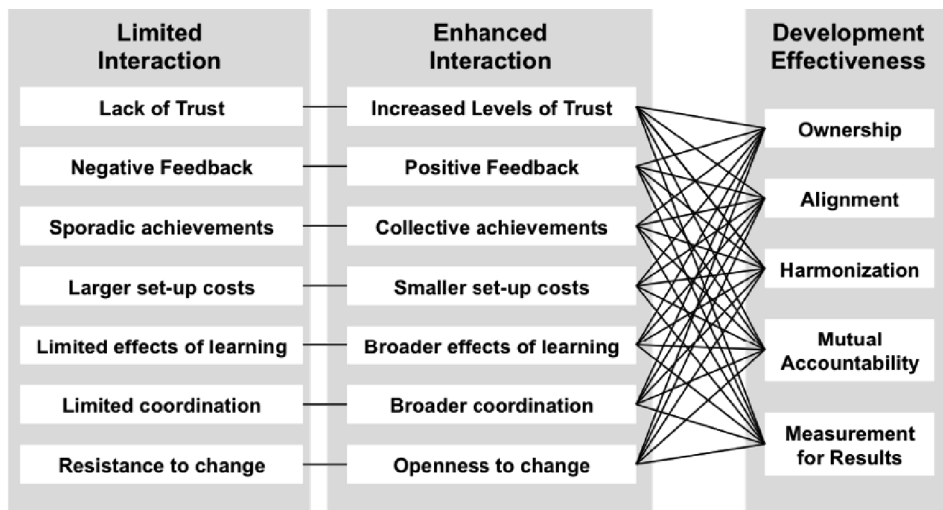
Limited Interaction

Lack of Trust

Negative Feedback

Sporadic achievements

Larger set-up costs

Limited effects of learning

Limited coordination

Resistance to change

Enhanced Interaction

Increased Levels of Trust

Positive Feedback

Collective achievements

Smaller set-up costs

Broader effects of learning

Broader coordination

Openness to change

Development Effectiveness

Ownership

Alignment

Harmonization

Mutual Accountability

Measurement for Results